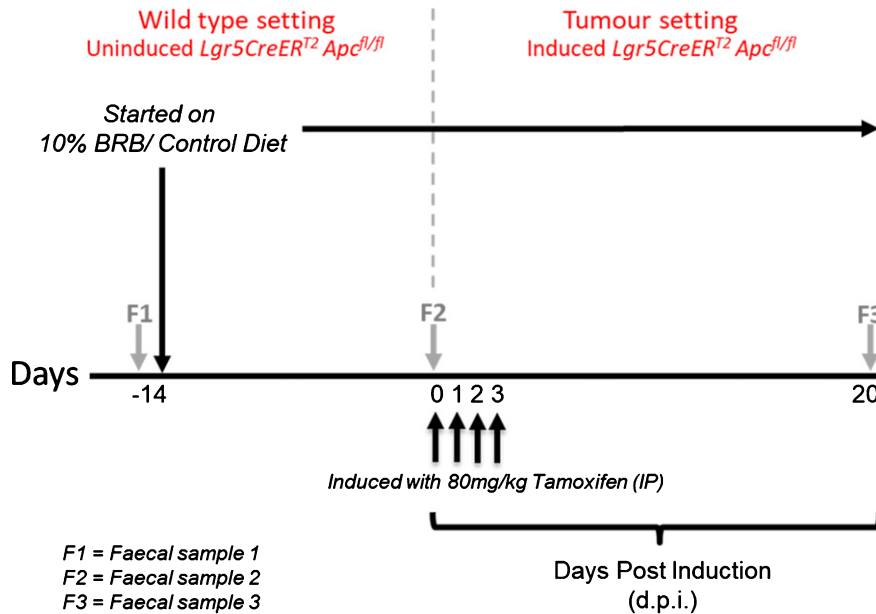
Wild type setting
Uninduced $Lgr5CreER^{T2}$ $Apc^{fl/fl}$

Tumour setting
Induced $Lgr5CreER^{T2}$ $Apc^{fl/fl}$

Started on
10% BRB/ Control Diet

F1

F2

F3

Days

-14

0 1 2 3

20

Induced with 80mg/kg Tamoxifen (IP)

F1 = Faecal sample 1
F2 = Faecal sample 2
F3 = Faecal sample 3

Days Post Induction
(d.p.i.)